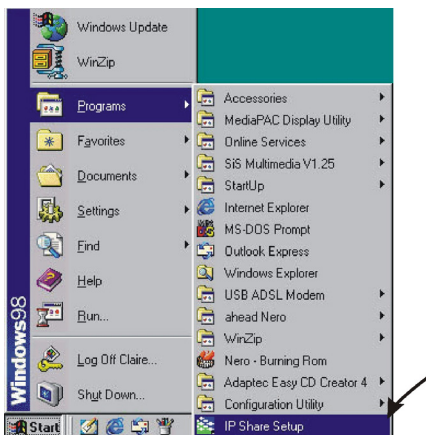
Windows Update
WinZip
Programs
Favorites
Documents
Settings
Find
Help
Run...
Log Off Claire...
Shut Down...
Windows98
Start

Accessories
MediaPAC Display Utility
Online Services
SiS Multimedia V1.25
StartUp
Internet Explorer
MS-DOS Prompt
Outlook Express
Windows Explorer
USB ADSL Modem
ahead Nero
WinZip
Nero - Burning Rom
Adaptec Easy CD Creator 4
Configuration Utility
IP Share Setup